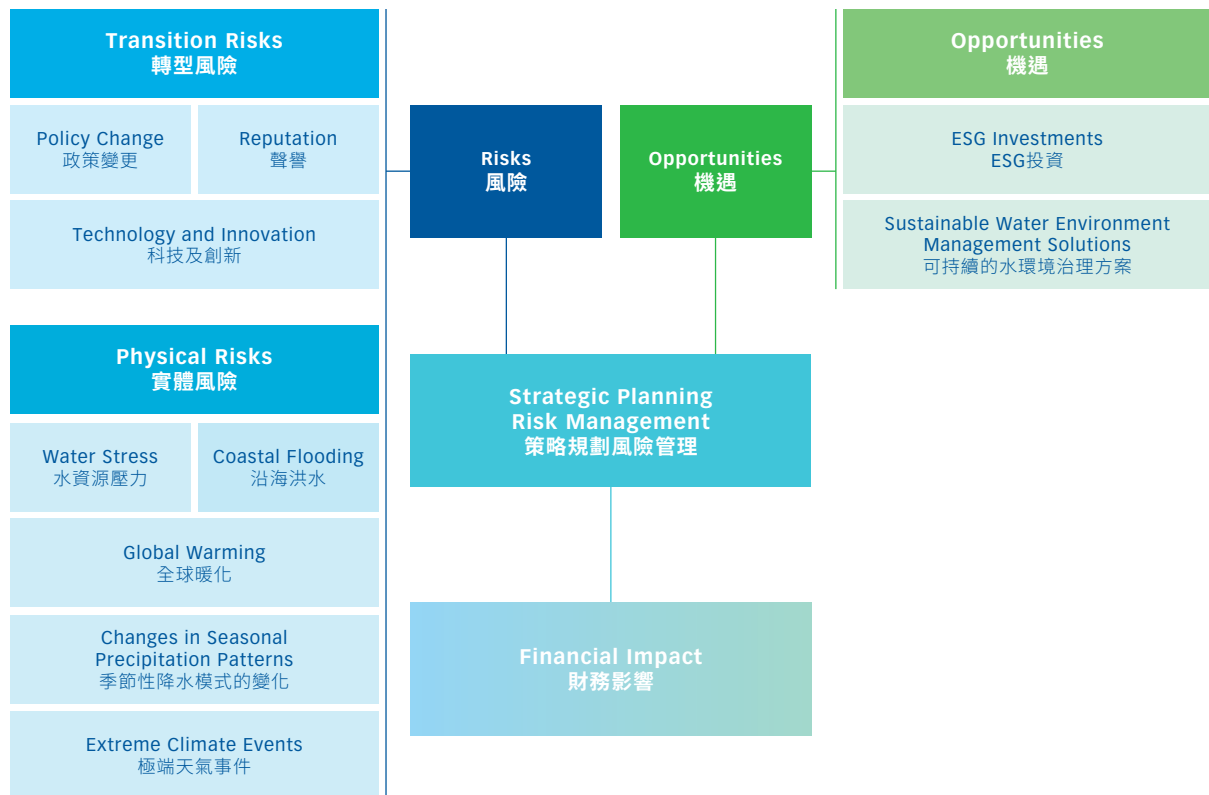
Transition Risks
轉型風險

Policy Change
政策變更

Reputation
聲譽

Technology and Innovation
科技及創新

Physical Risks
實體風險

Water Stress
水資源壓力

Coastal Flooding
沿海洪水

Global Warming
全球暖化

Changes in Seasonal Precipitation Patterns
季節性降水模式的變化

Extreme Climate Events
極端天氣事件

Risks
風險

Opportunities
機遇

Strategic Planning
Risk Management
策略規劃風險管理

Financial Impact
財務影響

Opportunities
機遇

ESG Investments
ESG投資

Sustainable Water Environment Management Solutions
可持續的水環境治理方案